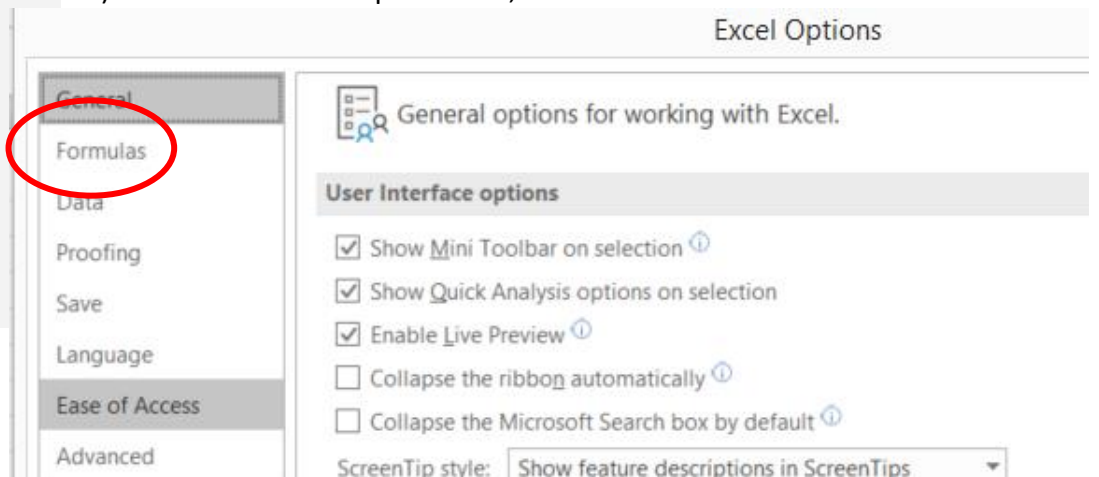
Excel Options

General
Formulas
Data
Proofing
Save
Language
Ease of Access
Advanced

General options for working with Excel.

User Interface options

Show Mini Toolbar on selection
Show Quick Analysis options on selection
Enable Live Preview
Collapse the ribbon automatically
Collapse the Microsoft Search box by default

ScreenTip style: Show feature descriptions in ScreenTips